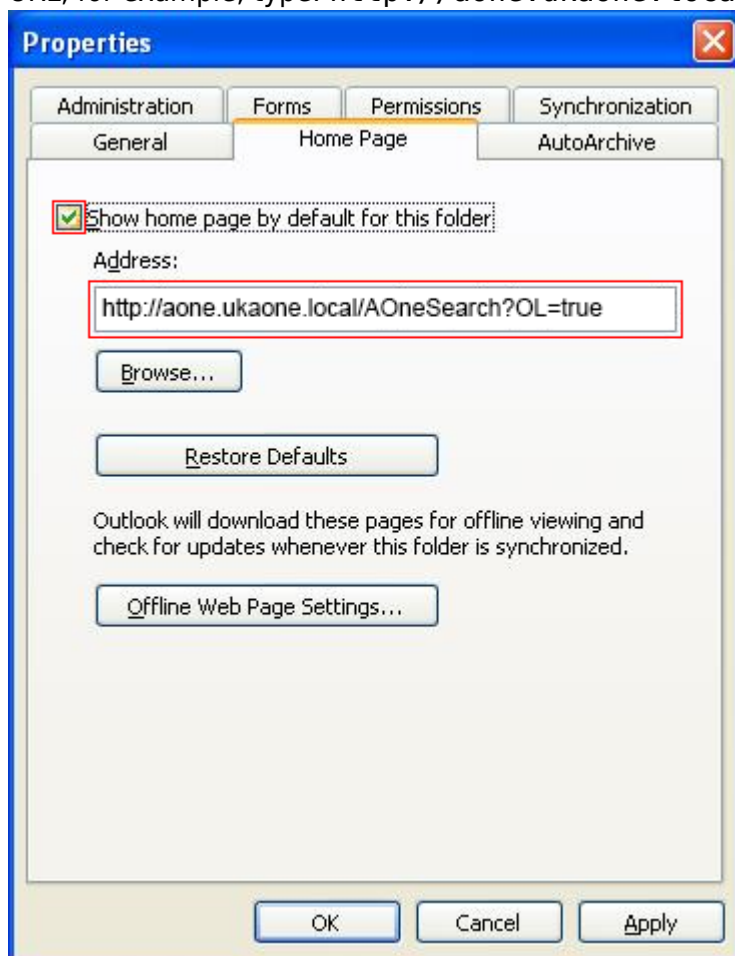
URL, for example, type: http://aone.ukaone.loca

Properties

Administration
Forms
Permissions
Synchronization
General
Home Page
AutoArchive

Show home page by default for this folder

Address:

http://aone.ukaone.local/AOneSearch?OL=true

Browse...

Restore Defaults

Outlook will download these pages for offline viewing and check for updates whenever this folder is synchronized.

Offline Web Page Settings...

OK
Cancel
Apply